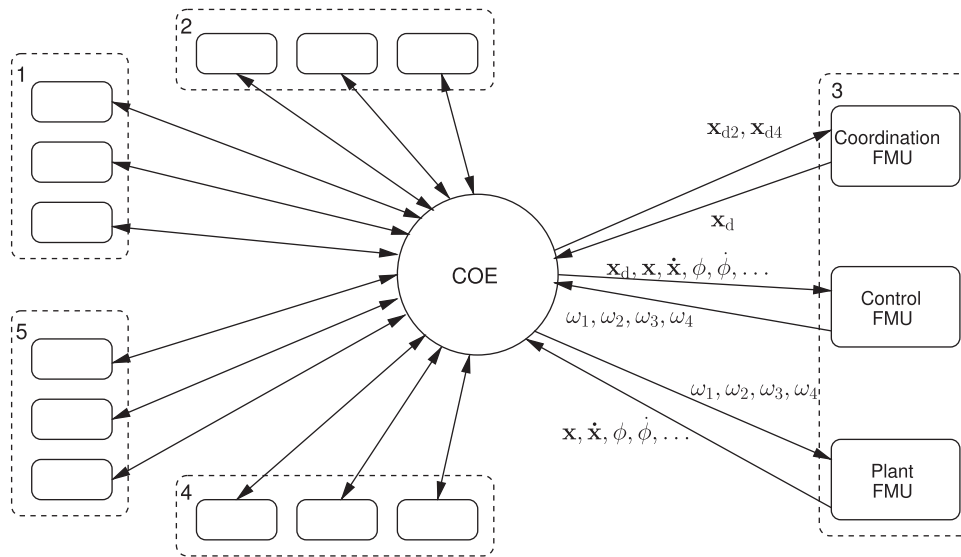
2

1

3

$\mathbf{x}_{d2}, \mathbf{x}_{d4}$

Coordination FMU

$\mathbf{x}_{d}$

COE

$\mathbf{x}_{d}, \mathbf{x}, \dot{\mathbf{x}}, \phi, \dot{\phi}, \ldots$

Control FMU

$\omega_1, \omega_2, \omega_3, \omega_4$

5

$\omega_1, \omega_2, \omega_3, \omega_4$

$\mathbf{x}, \dot{\mathbf{x}}, \phi, \dot{\phi}, \ldots$

Plant FMU

4